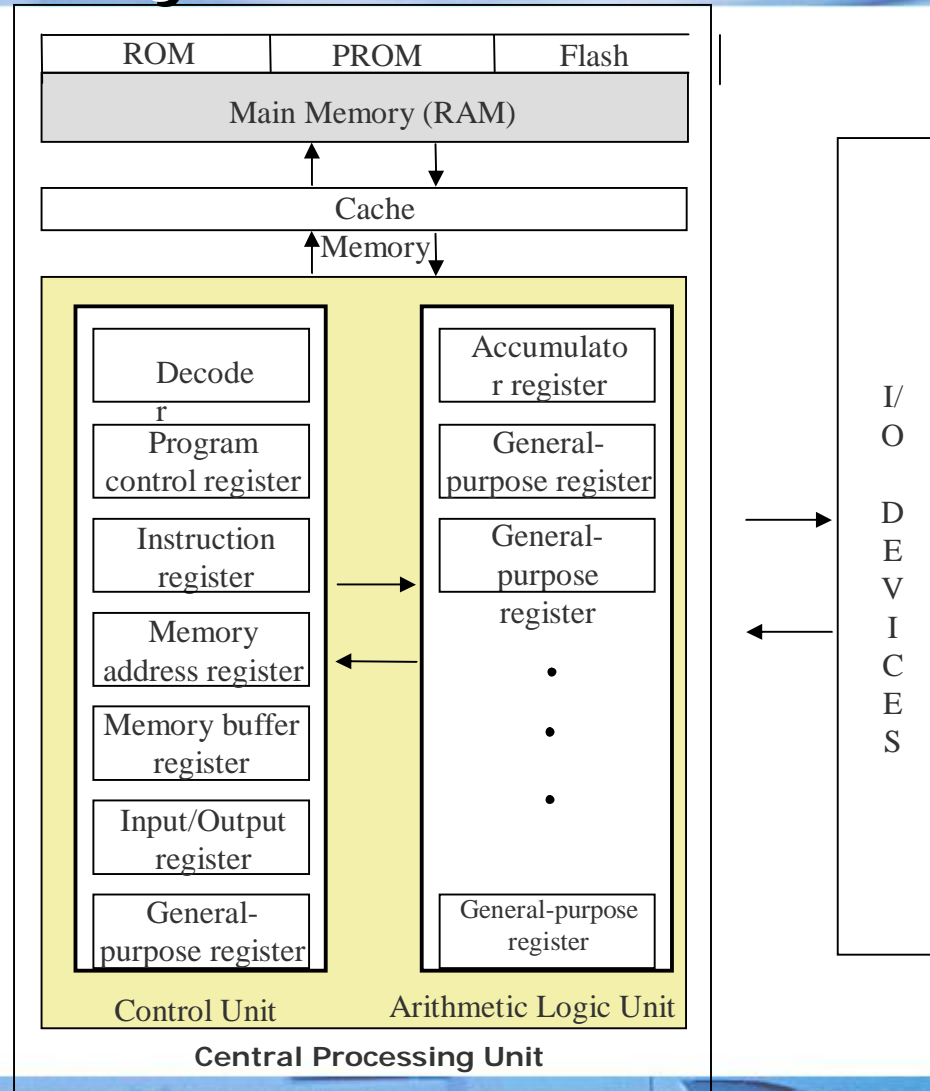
ROM | PROM | Flash

Main Memory (RAM)

Cache
Memory

Decode
r

Program control register

Instruction register

Memory address register

Memory buffer register

Input/Output register

General-purpose register

Control Unit

Accumulato
r register

General-purpose register

General-purpose register

General-purpose register

Arithmetic Logic Unit

Central Processing Unit

I/
O

D
E
V
I
C
E
S